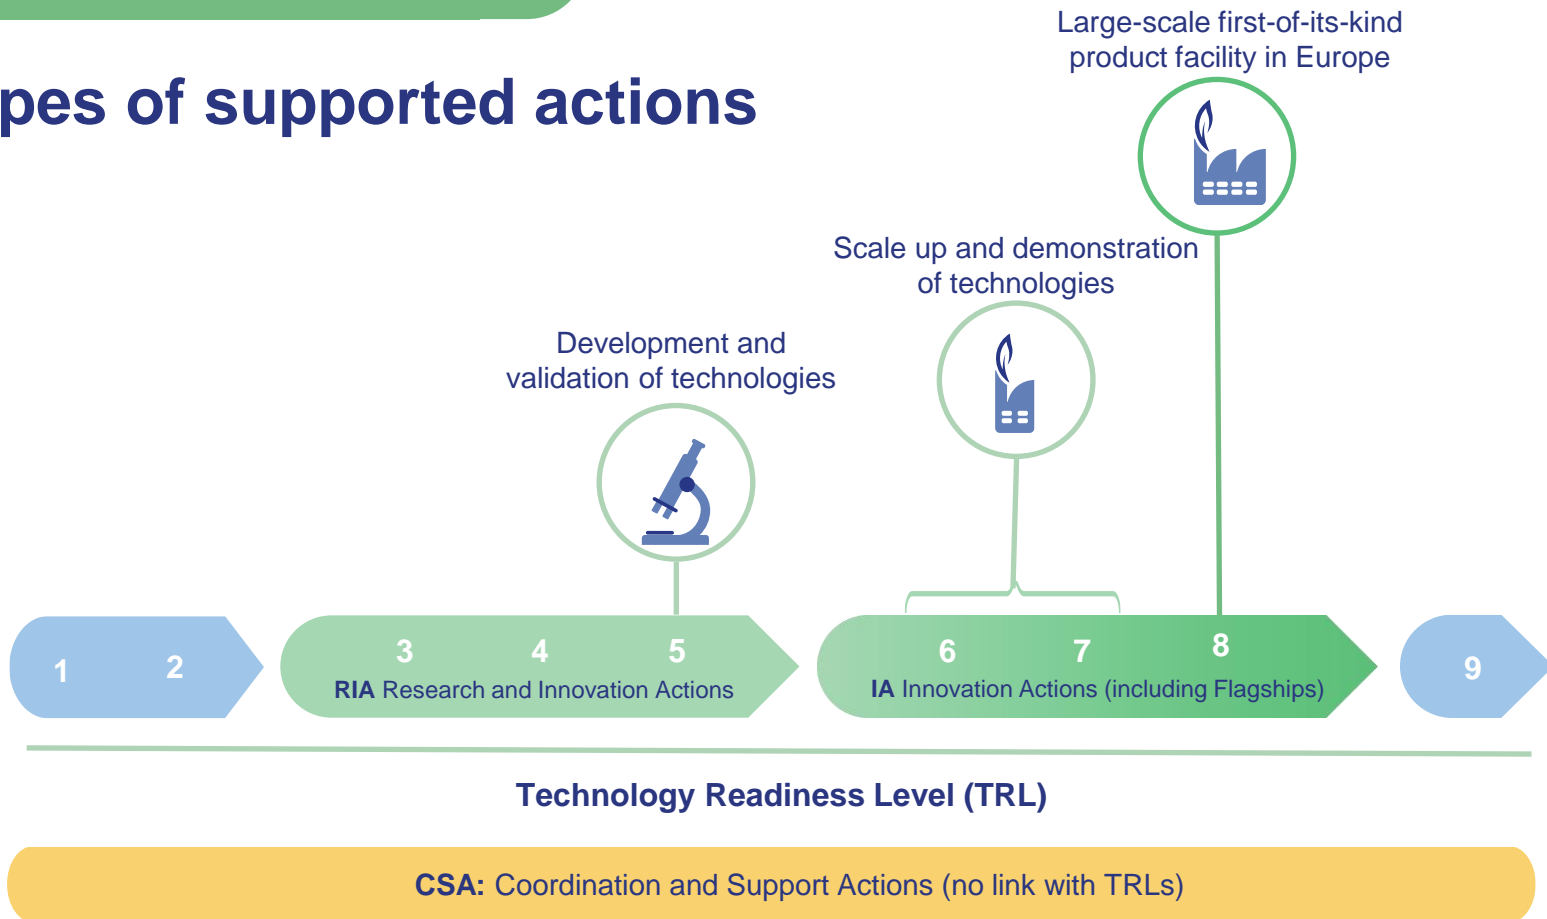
pes of supported actions

Large-scale first-of-its-kind product facility in Europe

Scale up and demonstration of technologies

Development and validation of technologies

1 2

3 4 5
RIA Research and Innovation Actions

6 7 8
IA Innovation Actions (including Flagships)

9

Technology Readiness Level (TRL)

CSA: Coordination and Support Actions (no link with TRLs)